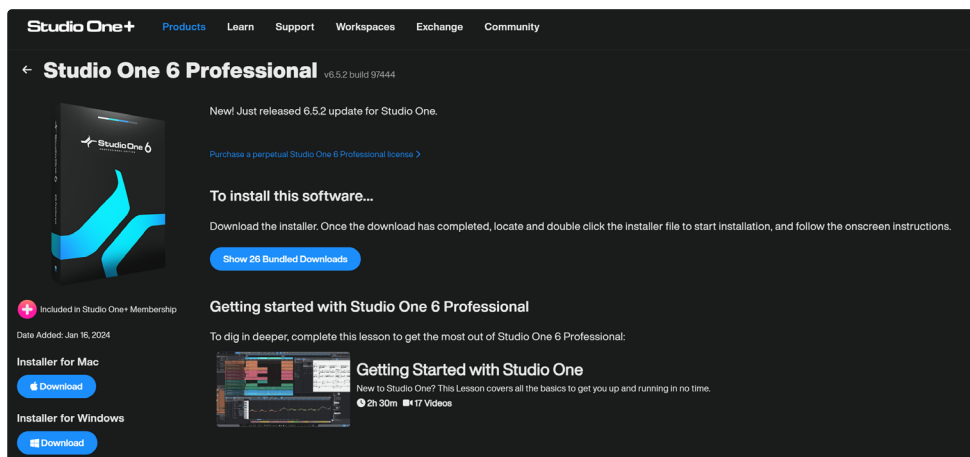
Studio One+ Products Learn Support Workspaces Exchange Community

← Studio One 6 Professional v6.5.2 build 97444

Studio One 6

New! Just released 6.5.2 update for Studio One.

Purchase a perpetual Studio One 6 Professional license >

To install this software...

Download the installer. Once the download has completed, locate and double click the installer file to start installation, and follow the onscreen instructions.

Show 26 Bundled Downloads

Included in Studio One+ Membership

Date Added: Jan 16, 2024

Installer for Mac

Download

Installer for Windows

Download

Getting started with Studio One 6 Professional

To dig in deeper, complete this lesson to get the most out of Studio One 6 Professional:

Getting Started with Studio One

New to Studio One? This Lesson covers all the basics to get you up and running in no time.

2h 30m 17 Videos